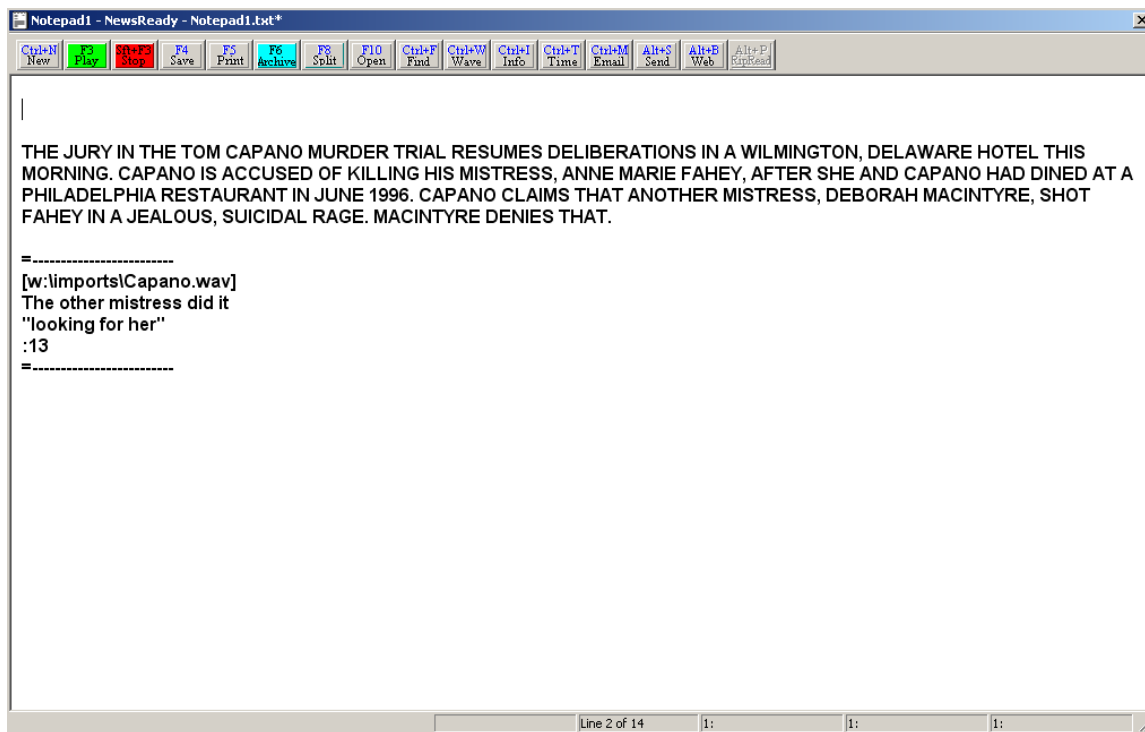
Notepad1 - NewsReady - Notepad1.txt*

Ctrl+N New | F3 Play | Sft+F3 Stop | F4 Save | F5 Print | F6 Archive | F8 Split | F10 Open | Ctrl+F Find | Ctrl+W Wave | Ctrl+I Info | Ctrl+T Time | Ctrl+M Email | Alt+S Send | Alt+B Web | Alt+P RipRead

THE JURY IN THE TOM CAPANO MURDER TRIAL RESUMES DELIBERATIONS IN A WILMINGTON, DELAWARE HOTEL THIS MORNING. CAPANO IS ACCUSED OF KILLING HIS MISTRESS, ANNE MARIE FAHEY, AFTER SHE AND CAPANO HAD DINED AT A PHILADELPHIA RESTAURANT IN JUNE 1996. CAPANO CLAIMS THAT ANOTHER MISTRESS, DEBORAH MACINTYRE, SHOT FAHEY IN A JEALOUS, SUICIDAL RAGE. MACINTYRE DENIES THAT.

=-------------------------
[w:\imports\Capano.wav]
The other mistress did it
"looking for her"
:13
=-------------------------

Line 2 of 14 | 1: | 1: | 1: